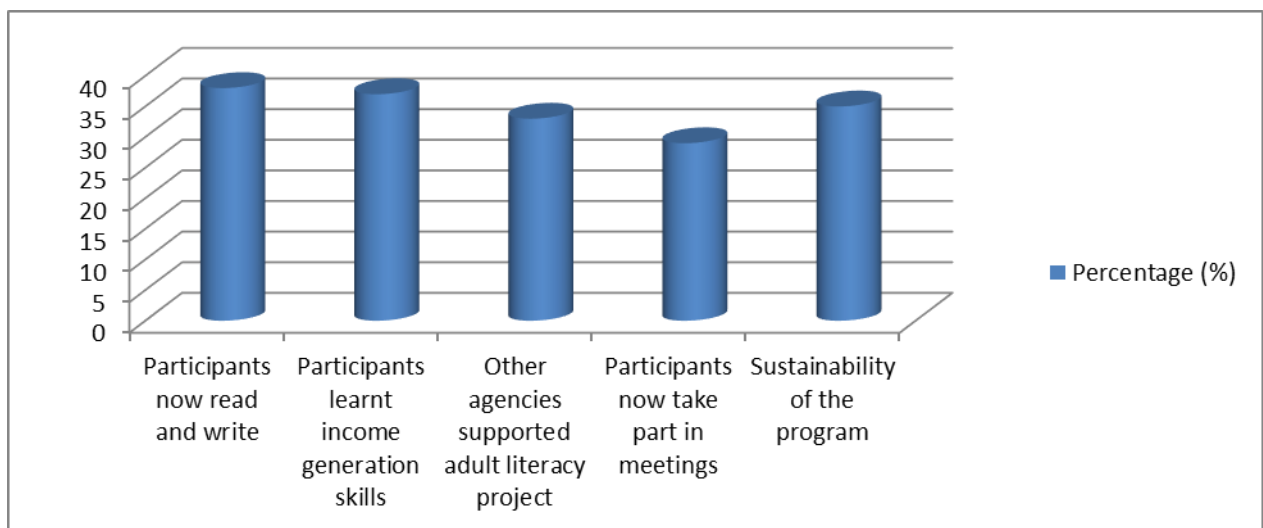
40
35
30
25
20
15
10
5
0

Participants now read and write

Participants learnt income generation skills

Other agencies supported adult literacy project

Participants now take part in meetings

Sustainability of the program

Percentage (%)